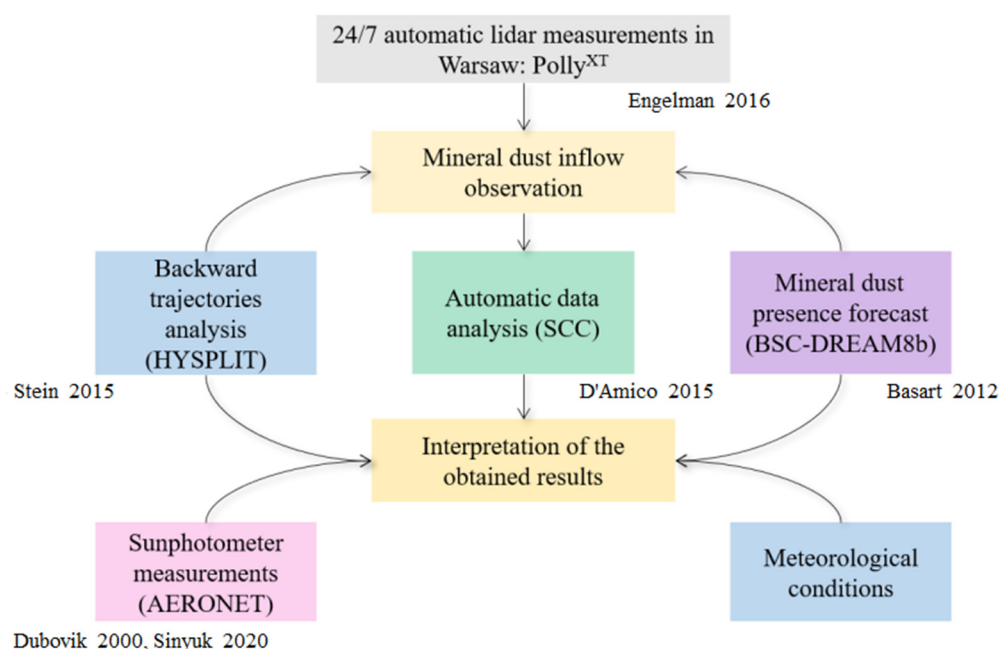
24/7 automatic lidar measurements in Warsaw: Polly$^{XT}$

Engelman 2016

Mineral dust inflow observation

Backward trajectories analysis (HYSPLIT)

Automatic data analysis (SCC)

Mineral dust presence forecast (BSC-DREAM8b)

Stein 2015

D'Amico 2015

Basart 2012

Interpretation of the obtained results

Sunphotometer measurements (AERONET)

Meteorological conditions

Dubovik 2000, Sinyuk 2020